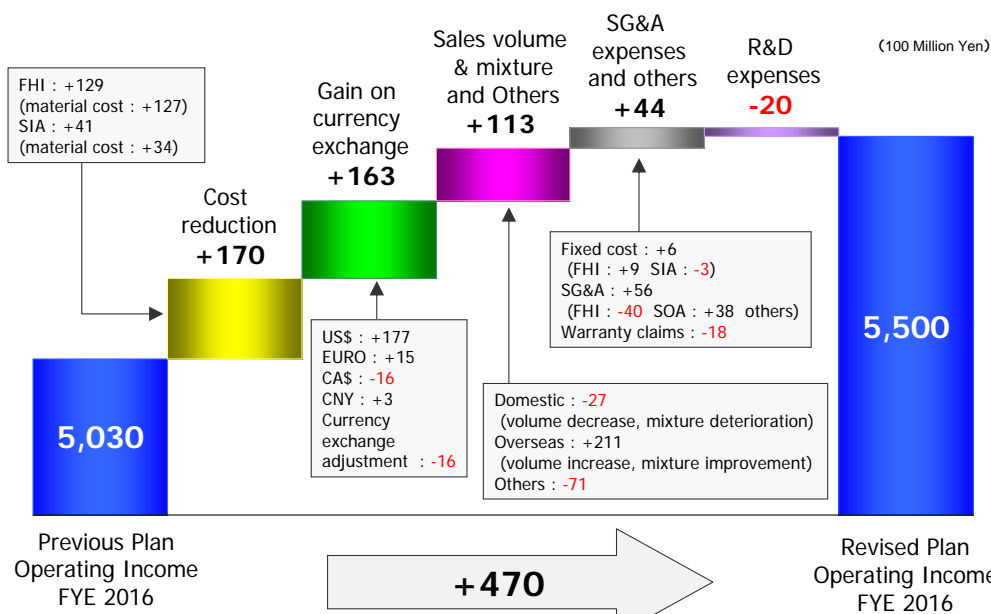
FHI：+129
(material cost：+127)
SIA：+41
(material cost：+34)

Cost reduction
+170

Gain on currency exchange
+163

Sales volume & mixture and Others
+113

SG&A expenses and others
+44

R&D expenses
-20

(100 Million Yen)

5,030

US$：+177
EURO：+15
CA$：-16
CNY：+3
Currency exchange adjustment：-16

Domestic：-27
(volume decrease, mixture deterioration)
Overseas：+211
(volume increase, mixture improvement)
Others：-71

Fixed cost：+6
(FHI：+9 SIA：-3)
SG&A：+56
(FHI：-40 SOA：+38 others)
Warranty claims：-18

5,500

Previous Plan Operating Income FYE 2016

+470

Revised Plan Operating Income FYE 2016